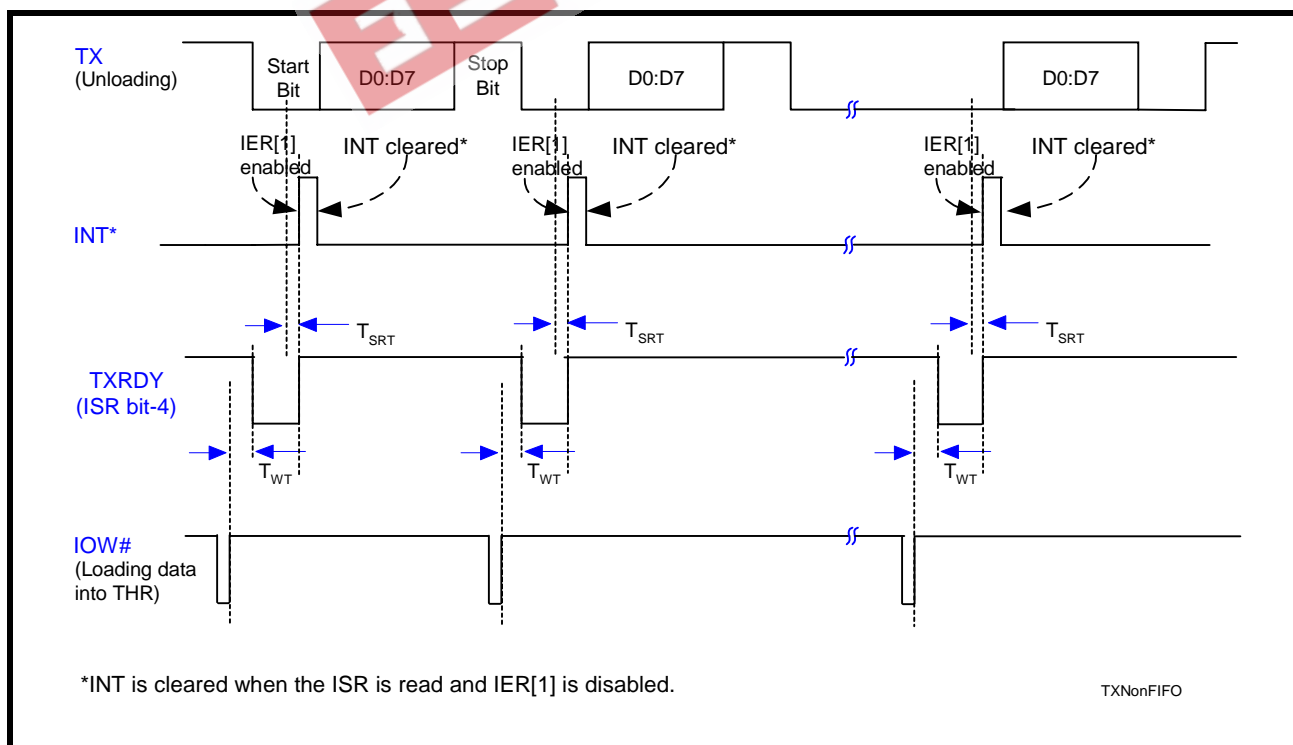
TX
(Unloading)

Start Bit

D0:D7

Stop Bit

D0:D7

D0:D7

IER[1] enabled

INT cleared*

IER[1] enabled

INT cleared*

IER[1] enabled

INT cleared*

INT*

$T_{SRT}$

$T_{SRT}$

$T_{SRT}$

TXRDY
(ISR bit-4)

$T_{WT}$

$T_{WT}$

$T_{WT}$

IOW#
(Loading data into THR)

*INT is cleared when the ISR is read and IER[1] is disabled.

TXNonFIFO